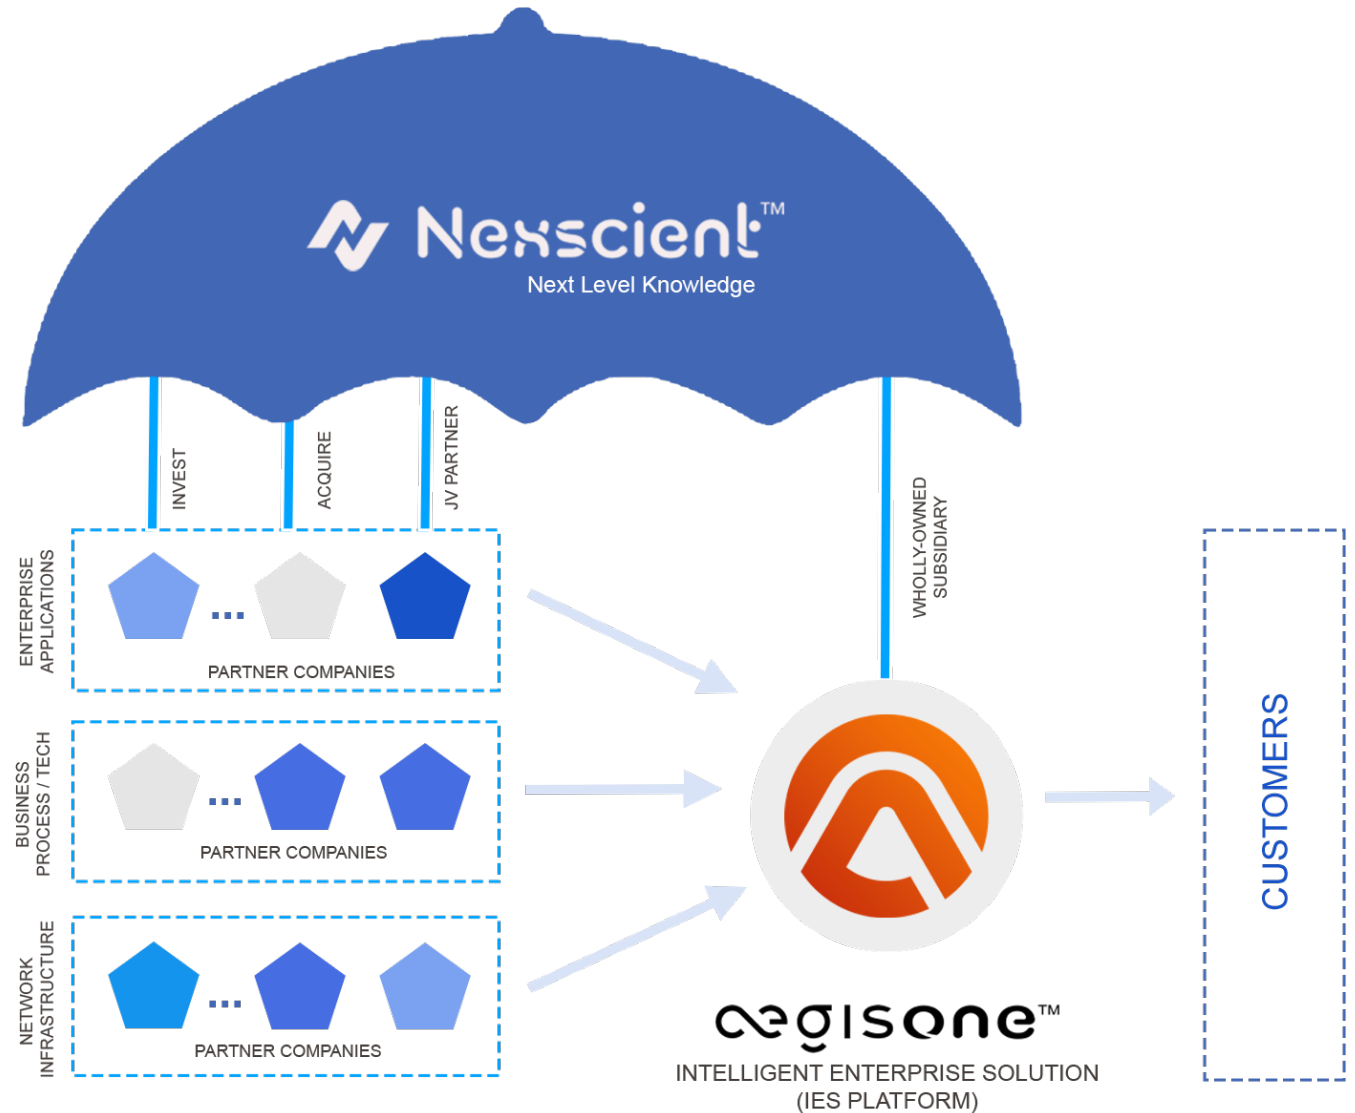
Nexscient™
Next Level Knowledge

INVEST

ACQUIRE

JV PARTNER

WHOLLY-OWNED SUBSIDIARY

ENTERPRISE APPLICATIONS

...

PARTNER COMPANIES

BUSINESS PROCESS / TECH

...

PARTNER COMPANIES

NETWORK INFRASTRUCTURE

...

PARTNER COMPANIES

aegisone™
INTELLIGENT ENTERPRISE SOLUTION
(IES PLATFORM)

CUSTOMERS